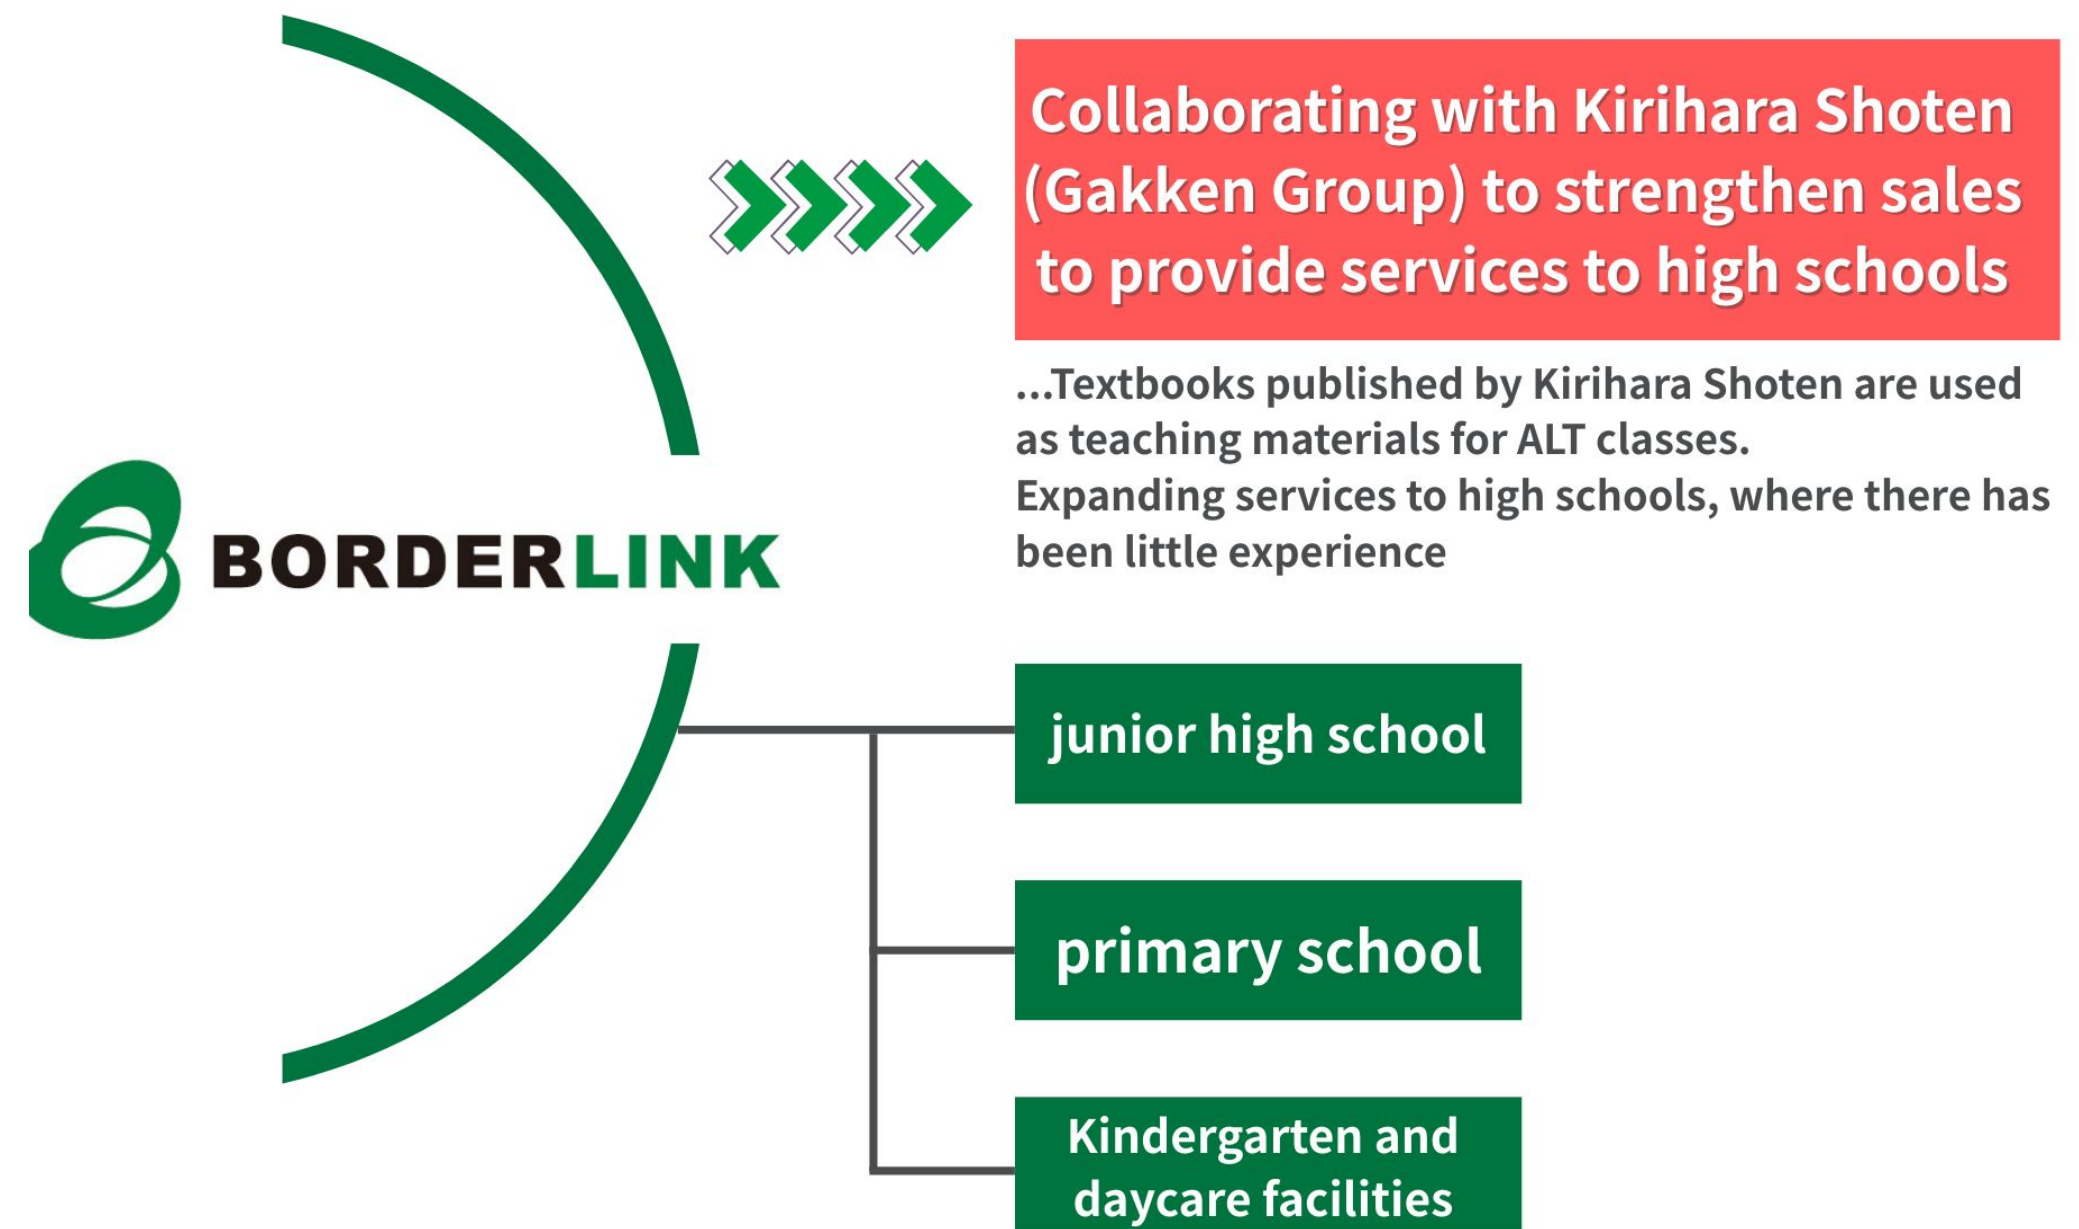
BORDERLINK

Collaborating with Kirihara Shoten (Gakken Group) to strengthen sales to provide services to high schools

...Textbooks published by Kirihara Shoten are used as teaching materials for ALT classes.
Expanding services to high schools, where there has been little experience

junior high school

primary school

Kindergarten and daycare facilities